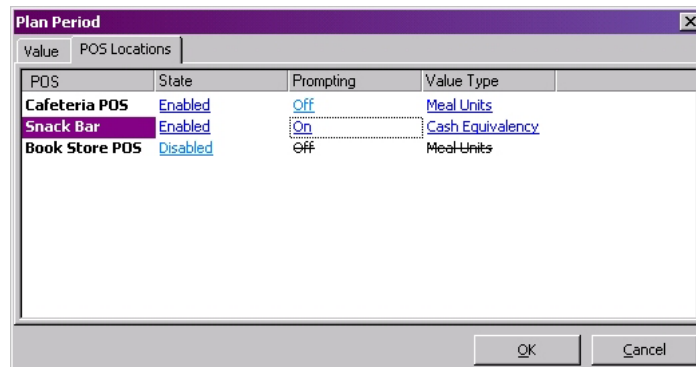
Plan Period

Value | POS Locations

| POS | State | Prompting | Value Type |
|---|---|---|---|
| Cafeteria POS | Enabled | Off | Meal Units |
| Snack Bar | Enabled | On | Cash Equivalency |
| Book Store POS | Disabled | ~~Off~~ | ~~Meal Units~~ |

OK | Cancel